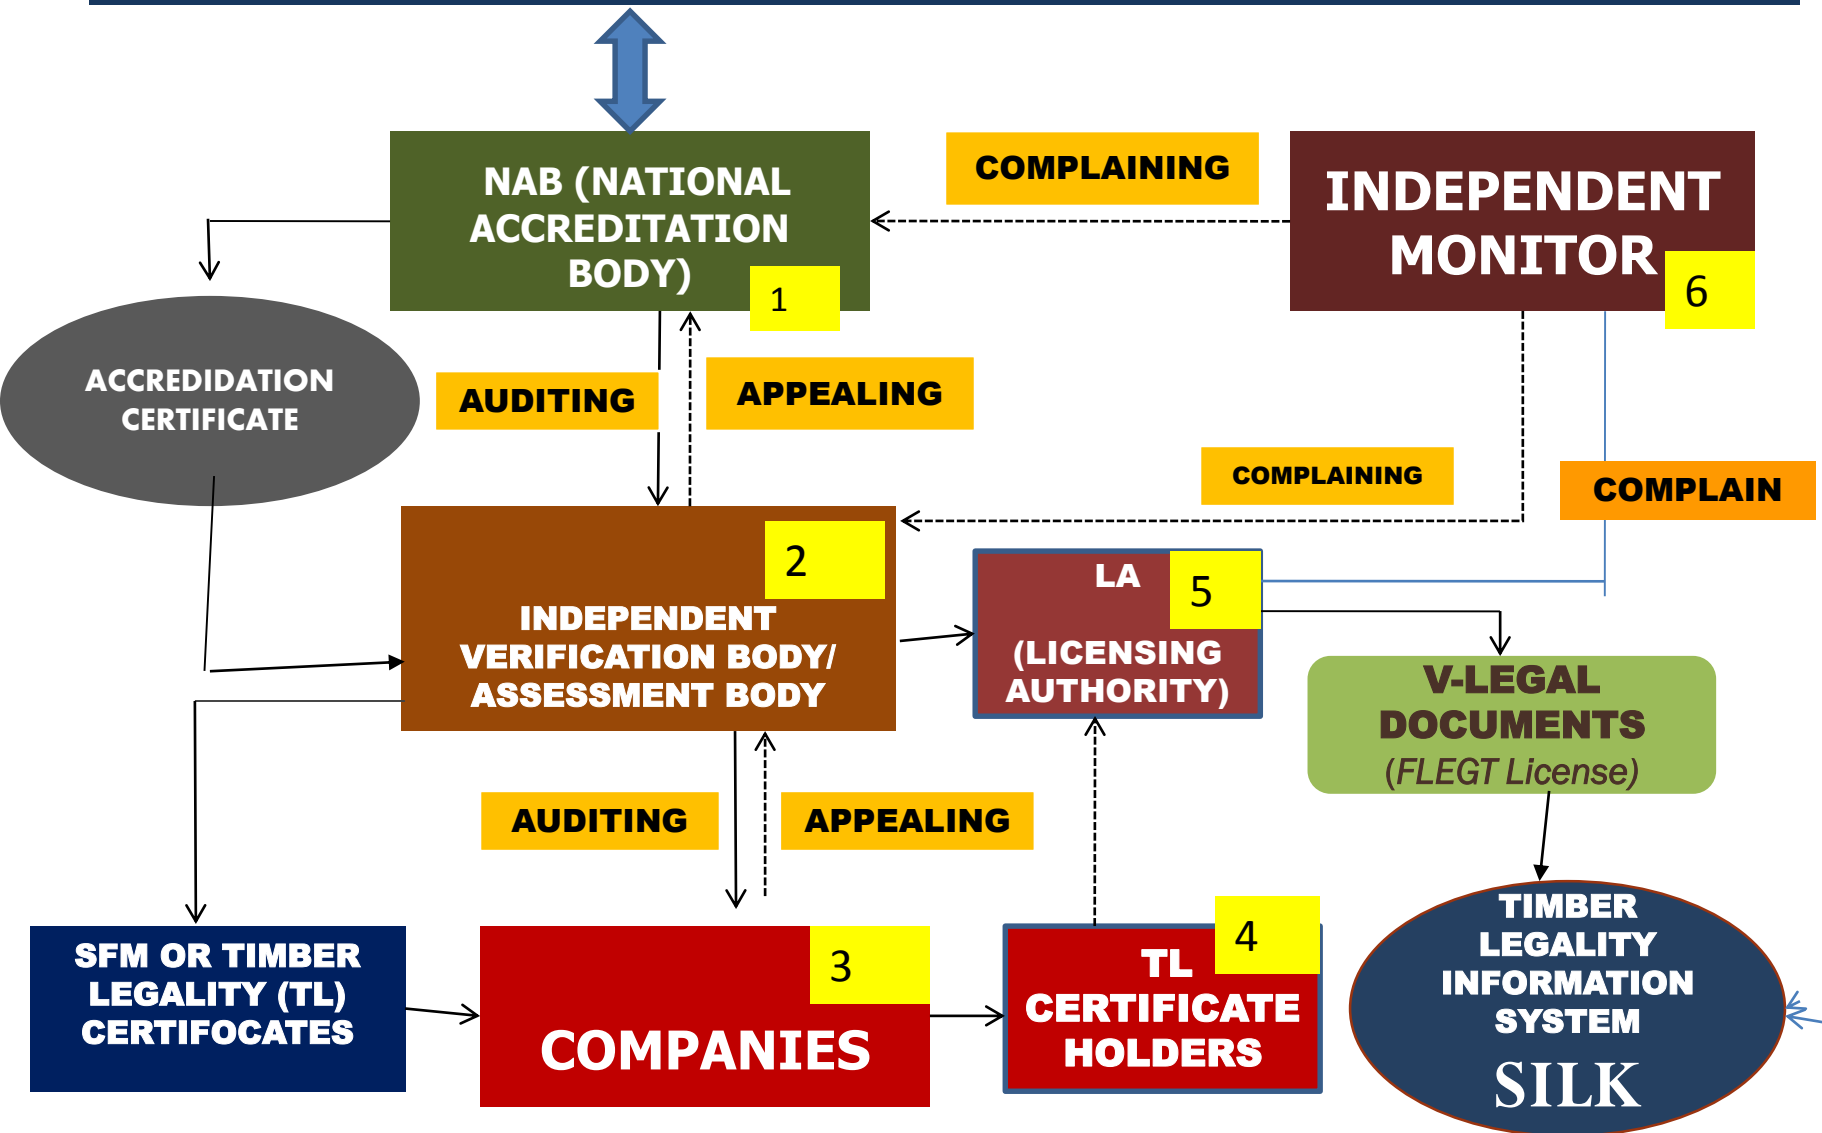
NAB (NATIONAL ACCREDITATION BODY)
1
COMPLAINING
INDEPENDENT MONITOR
6
ACCREDIDATION CERTIFICATE
AUDITING
APPEALING
COMPLAINING
COMPLAIN
2
INDEPENDENT VERIFICATION BODY/ ASSESSMENT BODY
LA
5
(LICENSING AUTHORITY)
V-LEGAL DOCUMENTS
(FLEGT License)
AUDITING
APPEALING
SFM OR TIMBER LEGALITY (TL) CERTIFOCATES
3
COMPANIES
4
TL CERTIFICATE HOLDERS
TIMBER LEGALITY INFORMATION SYSTEM
SILK